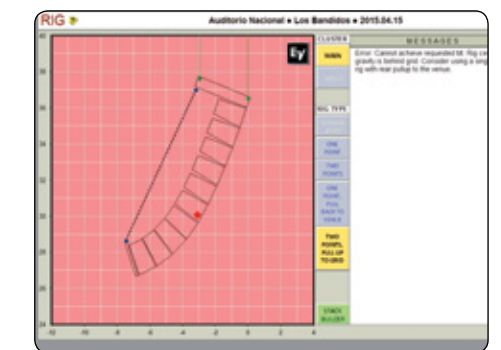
RIG

Auditorio Nacional • Los Bandidos • 2015.04.15

CLUSTER

MAIN

RIG TYPE

ONE POINT

TWO POINTS

ONE POINT PULL BACK TO VENUE

TWO POINTS, PULL UP TO GRID

STACK BUILDER

MESSAGES

Error: Cannot achieve requested tilt. Rig ce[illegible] gravity is behind grid. Consider using a sing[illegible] rig with rear pullup to the venue.

-12 -10 -8 -6 -4 -2 0 2 4